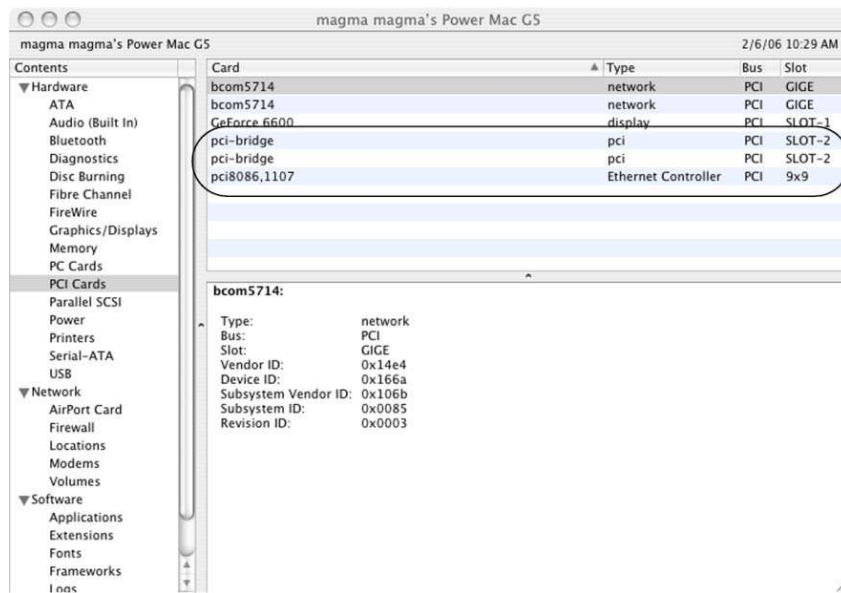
magma magma's Power Mac G5

magma magma's Power Mac G5 2/6/06 10:29 AM

Contents
▼Hardware
ATA
Audio (Built In)
Bluetooth
Diagnostics
Disc Burning
Fibre Channel
FireWire
Graphics/Displays
Memory
PC Cards
PCI Cards
Parallel SCSI
Power
Printers
Serial-ATA
USB
▼Network
AirPort Card
Firewall
Locations
Modems
Volumes
▼Software
Applications
Extensions
Fonts
Frameworks
Logs

| Card | Type | Bus | Slot |
|---|---|---|---|
| bcom5714 | network | PCI | GIGE |
| bcom5714 | network | PCI | GIGE |
| GeForce 6600 | display | PCI | SLOT-1 |
| pci-bridge | pci | PCI | SLOT-2 |
| pci-bridge | pci | PCI | SLOT-2 |
| pci8086,1107 | Ethernet Controller | PCI | 9x9 |

bcom5714:

Type: network
Bus: PCI
Slot: GIGE
Vendor ID: 0x14e4
Device ID: 0x166a
Subsystem Vendor ID: 0x106b
Subsystem ID: 0x0085
Revision ID: 0x0003